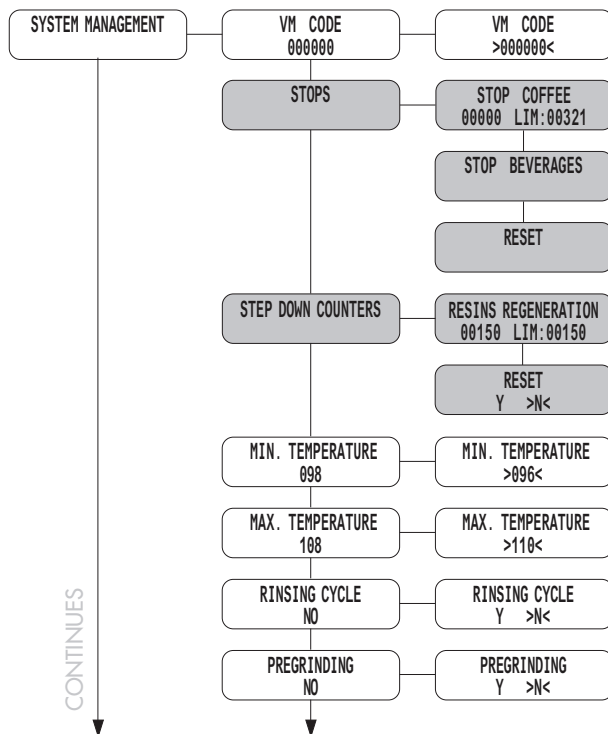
SYSTEM MANAGEMENT

VM CODE
000000

VM CODE
>000000<

STOPS

STOP COFFEE
00000 LIM:00321

STOP BEVERAGES

RESET

STEP DOWN COUNTERS

RESINS REGENERATION
00150 LIM:00150

RESET
Y >N<

MIN. TEMPERATURE
098

MIN. TEMPERATURE
>096<

MAX. TEMPERATURE
108

MAX. TEMPERATURE
>110<

RINSING CYCLE
NO

RINSING CYCLE
Y >N<

PREGRINDING
NO

PREGRINDING
Y >N<

CONTINUES